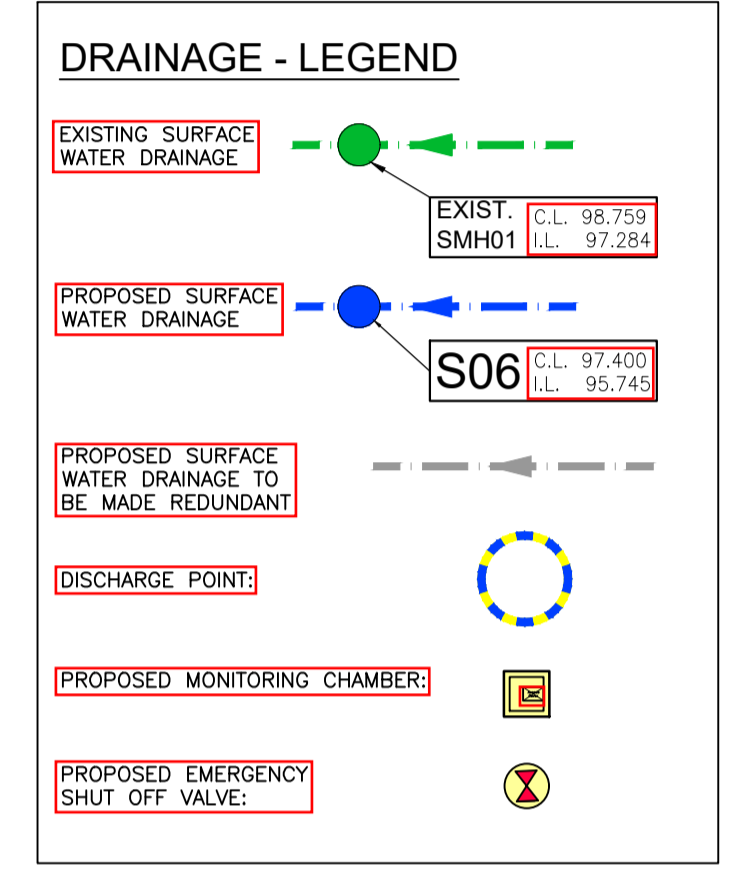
DRAINAGE - LEGEND

EXISTING SURFACE WATER DRAINAGE

EXIST. SMH01

C.L. 98.759
I.L. 97.284

PROPOSED SURFACE WATER DRAINAGE

S06

C.L. 97.400
I.L. 95.745

PROPOSED SURFACE WATER DRAINAGE TO BE MADE REDUNDANT

DISCHARGE POINT:

PROPOSED MONITORING CHAMBER:

PROPOSED EMERGENCY SHUT OFF VALVE: